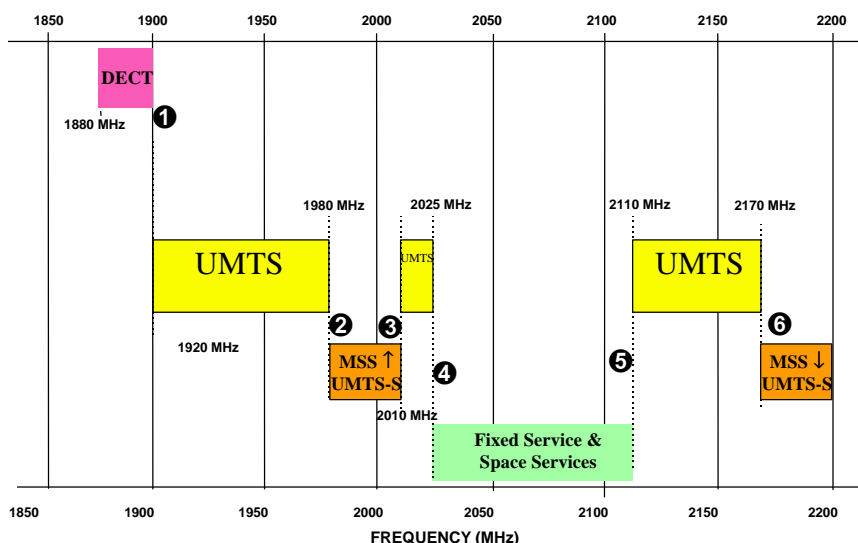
1850 1900 1950 2000 2050 2100 2150 2200

DECT

1880 MHz

❶

1980 MHz

2025 MHz

2110 MHz

2170 MHz

UMTS

UMTS

UMTS

❷ ❸

1920 MHz

MSS ↑ UMTS-S

❹

❺

❻

MSS ↓ UMTS-S

2010 MHz

Fixed Service & Space Services

1850 1900 1950 2000 2050 2100 2150 2200

FREQUENCY (MHz)